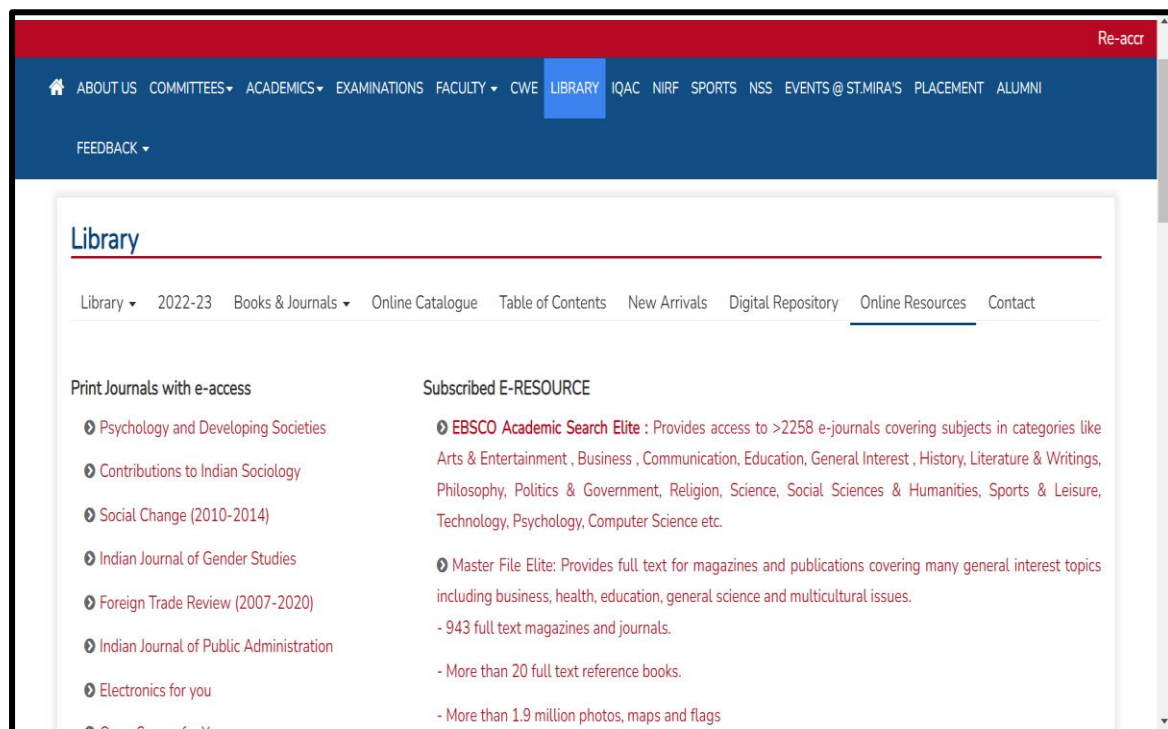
Re-accr

ABOUT US COMMITTEES ACADEMICS EXAMINATIONS FACULTY CWE LIBRARY IQAC NIRF SPORTS NSS EVENTS @ ST.MIRA'S PLACEMENT ALUMNI

FEEDBACK

Library

Library 2022-23 Books & Journals Online Catalogue Table of Contents New Arrivals Digital Repository Online Resources Contact

Print Journals with e-access

Psychology and Developing Societies

Contributions to Indian Sociology

Social Change (2010-2014)

Indian Journal of Gender Studies

Foreign Trade Review (2007-2020)

Indian Journal of Public Administration

Electronics for you

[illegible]

Subscribed E-RESOURCE

EBSCO Academic Search Elite : Provides access to >2258 e-journals covering subjects in categories like Arts & Entertainment , Business , Communication, Education, General Interest , History, Literature & Writings, Philosophy, Politics & Government, Religion, Science, Social Sciences & Humanities, Sports & Leisure, Technology, Psychology, Computer Science etc.

Master File Elite: Provides full text for magazines and publications covering many general interest topics including business, health, education, general science and multicultural issues.
- 943 full text magazines and journals.

- More than 20 full text reference books.

- More than 1.9 million photos, maps and flags